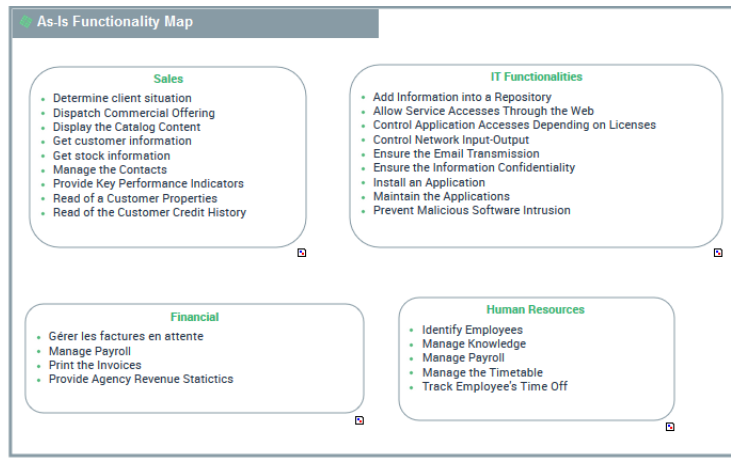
As-Is Functionality Map

Sales

- Determine client situation
- Dispatch Commercial Offering
- Display the Catalog Content
- Get customer information
- Get stock information
- Manage the Contacts
- Provide Key Performance Indicators
- Read of a Customer Properties
- Read of the Customer Credit History

IT Functionalities

- Add Information into a Repository
- Allow Service Accesses Through the Web
- Control Application Accesses Depending on Licenses
- Control Network Input-Output
- Ensure the Email Transmission
- Ensure the Information Confidentiality
- Install an Application
- Maintain the Applications
- Prevent Malicious Software Intrusion

Financial

- Gérer les factures en attente
- Manage Payroll
- Print the Invoices
- Provide Agency Revenue Statictics

Human Resources

- Identify Employees
- Manage Knowledge
- Manage Payroll
- Manage the Timetable
- Track Employee's Time Off